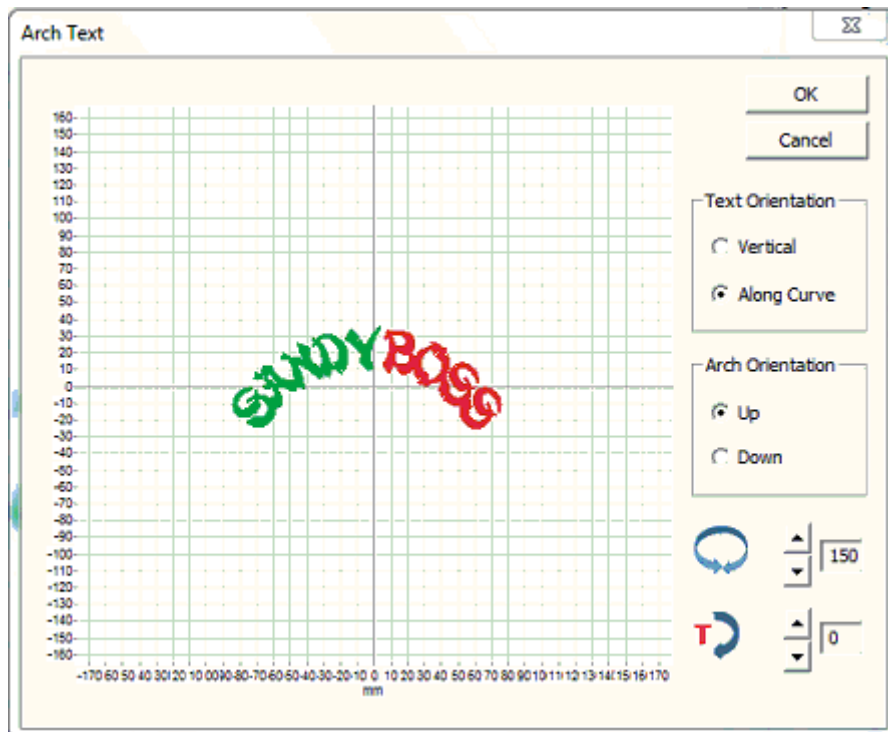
Arch Text

160
150
140
130
120
110
100
90
80
70
60
50
40
30
20
10
0
-10
-20
-30
-40
-50
-60
-70
-80
-90
-100
-110
-120
-130
-140
-150
-160

-170 60 50 40 30 20 10 00 90 -80 -70 -60 -50 -40 -30 -20 -10 0 10 20 30 40 50 60 70 80 90 10 11 12 13 14 15 16 170
mm

SANDYBOGG

OK
Cancel

Text Orientation
Vertical
Along Curve

Arch Orientation
Up
Down

150
T
0